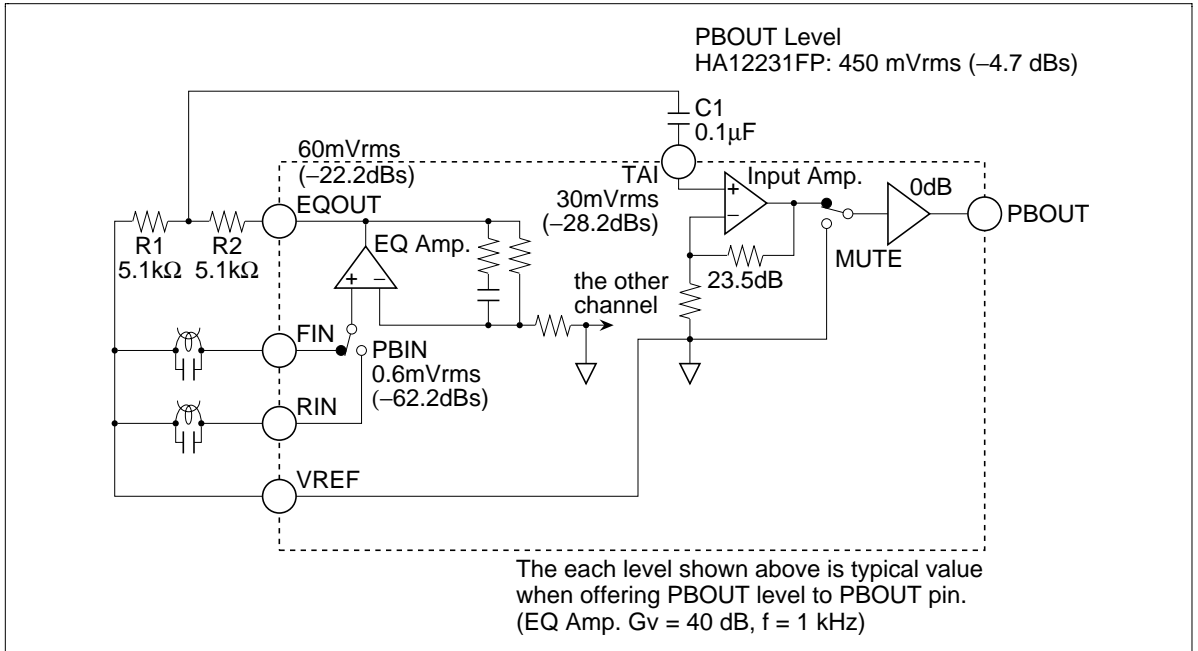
PBOUT Level
HA12231FP: 450 mVrms (–4.7 dBs)

C1
0.1μF

60mVrms
(–22.2dBs)

TAI
30mVrms
(–28.2dBs)

Input Amp.

0dB

PBOUT

EQOUT

EQ Amp.

R1
5.1kΩ

R2
5.1kΩ

the other
channel

23.5dB

MUTE

FIN

PBIN
0.6mVrms
(–62.2dBs)

RIN

VREF

The each level shown above is typical value when offering PBOUT level to PBOUT pin.
(EQ Amp. Gv = 40 dB, f = 1 kHz)